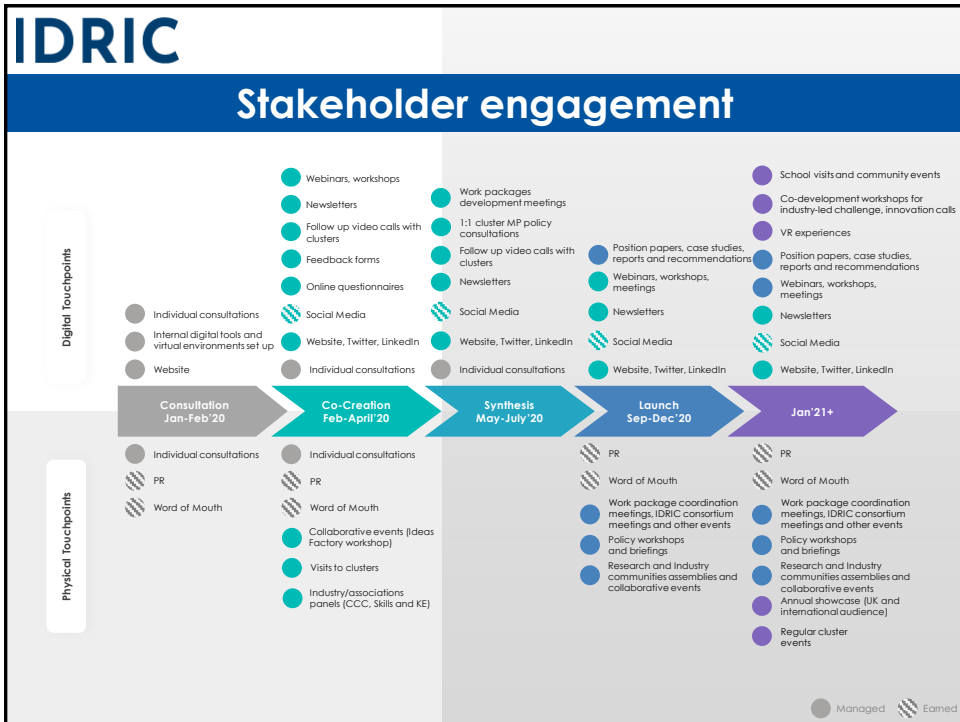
IDRIC

Stakeholder engagement

Digital Touchpoints

Individual consultations
Internal digital tools and virtual environments set up
Website

Webinars, workshops
Newsletters
Follow up video calls with clusters
Feedback forms
Online questionnaires
Social Media
Website, Twitter, LinkedIn
Individual consultations

Work packages development meetings
1:1 cluster MP policy consultations
Follow up video calls with clusters
Newsletters
Social Media
Website, Twitter, LinkedIn
Individual consultations

Position papers, case studies, reports and recommendations
Webinars, workshops, meetings
Newsletters
Social Media
Website, Twitter, LinkedIn

School visits and community events
Co-development workshops for industry-led challenge, innovation calls
VR experiences
Position papers, case studies, reports and recommendations
Webinars, workshops, meetings
Newsletters
Social Media
Website, Twitter, LinkedIn

Consultation Jan-Feb'20
Co-Creation Feb-April'20
Synthesis May-July'20
Launch Sep-Dec'20
Jan'21+

Physical Touchpoints

Individual consultations
PR
Word of Mouth

Individual consultations
PR
Word of Mouth
Collaborative events (Ideas Factory workshop)
Visits to clusters
Industry/associations panels (CCC, Skills and KE)

PR
Word of Mouth
Work package coordination meetings, IDRIC consortium meetings and other events
Policy workshops and briefings
Research and Industry communities assemblies and collaborative events

PR
Word of Mouth
Work package coordination meetings, IDRIC consortium meetings and other events
Policy workshops and briefings
Research and Industry communities assemblies and collaborative events
Annual showcase (UK and international audience)
Regular cluster events

Managed Earned